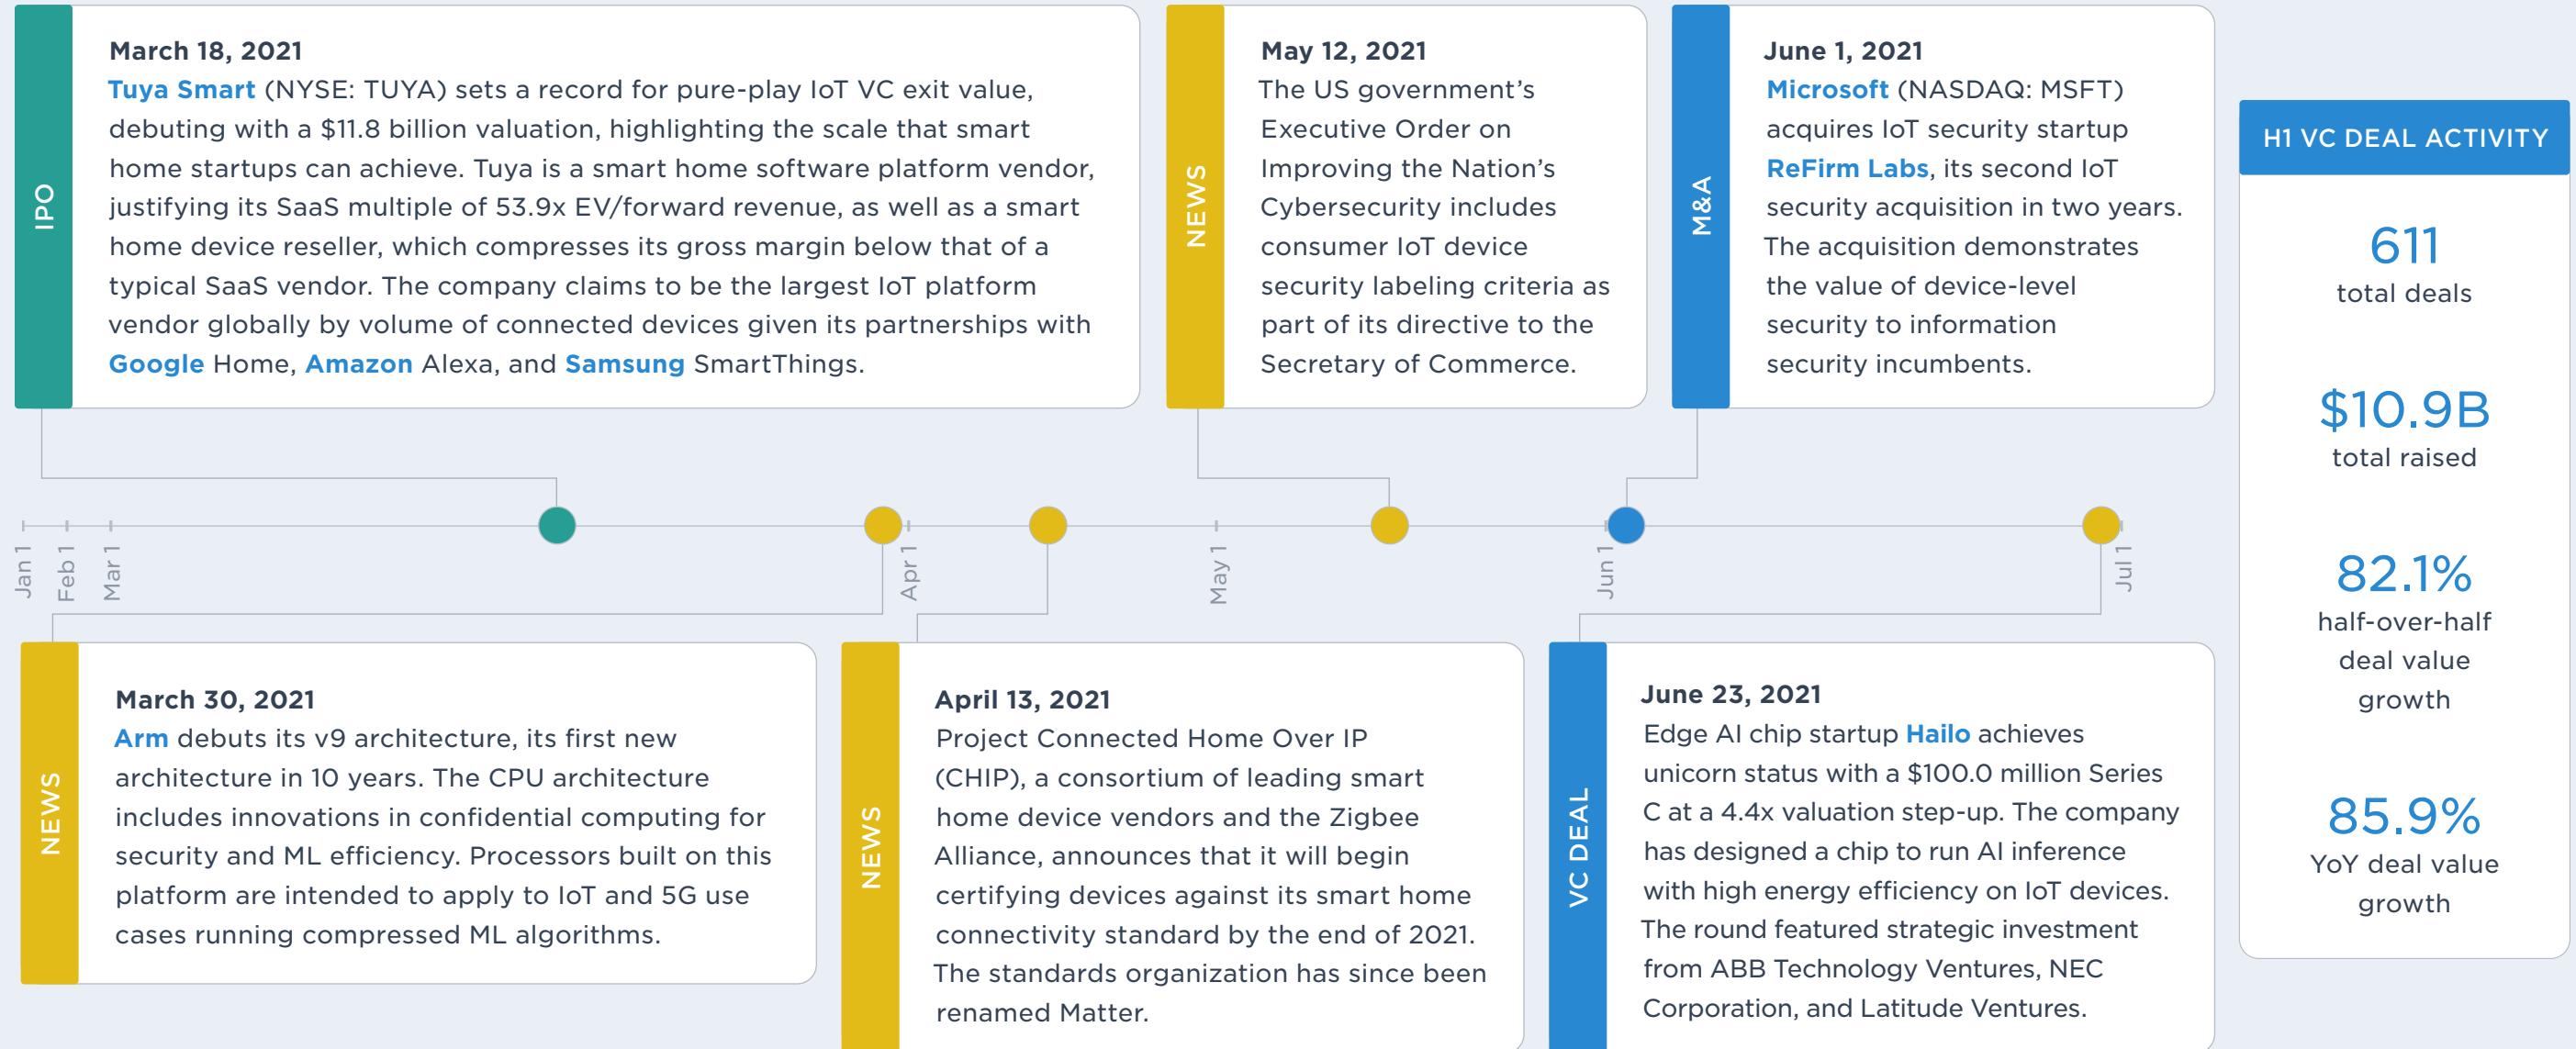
IPO

March 18, 2021
Tuya Smart (NYSE: TUYA) sets a record for pure-play IoT VC exit value, debuting with a $11.8 billion valuation, highlighting the scale that smart home startups can achieve. Tuya is a smart home software platform vendor, justifying its SaaS multiple of 53.9x EV/forward revenue, as well as a smart home device reseller, which compresses its gross margin below that of a typical SaaS vendor. The company claims to be the largest IoT platform vendor globally by volume of connected devices given its partnerships with Google Home, Amazon Alexa, and Samsung SmartThings.

NEWS

May 12, 2021
The US government's Executive Order on Improving the Nation's Cybersecurity includes consumer IoT device security labeling criteria as part of its directive to the Secretary of Commerce.

M&A

June 1, 2021
Microsoft (NASDAQ: MSFT) acquires IoT security startup ReFirm Labs, its second IoT security acquisition in two years. The acquisition demonstrates the value of device-level security to information security incumbents.

H1 VC DEAL ACTIVITY

611
total deals

$10.9B
total raised

82.1%
half-over-half deal value growth

85.9%
YoY deal value growth

Jan 1
Feb 1
Mar 1
Apr 1
May 1
Jun 1
Jul 1

NEWS

March 30, 2021
Arm debuts its v9 architecture, its first new architecture in 10 years. The CPU architecture includes innovations in confidential computing for security and ML efficiency. Processors built on this platform are intended to apply to IoT and 5G use cases running compressed ML algorithms.

NEWS

April 13, 2021
Project Connected Home Over IP (CHIP), a consortium of leading smart home device vendors and the Zigbee Alliance, announces that it will begin certifying devices against its smart home connectivity standard by the end of 2021. The standards organization has since been renamed Matter.

VC DEAL

June 23, 2021
Edge AI chip startup Hailo achieves unicorn status with a $100.0 million Series C at a 4.4x valuation step-up. The company has designed a chip to run AI inference with high energy efficiency on IoT devices. The round featured strategic investment from ABB Technology Ventures, NEC Corporation, and Latitude Ventures.